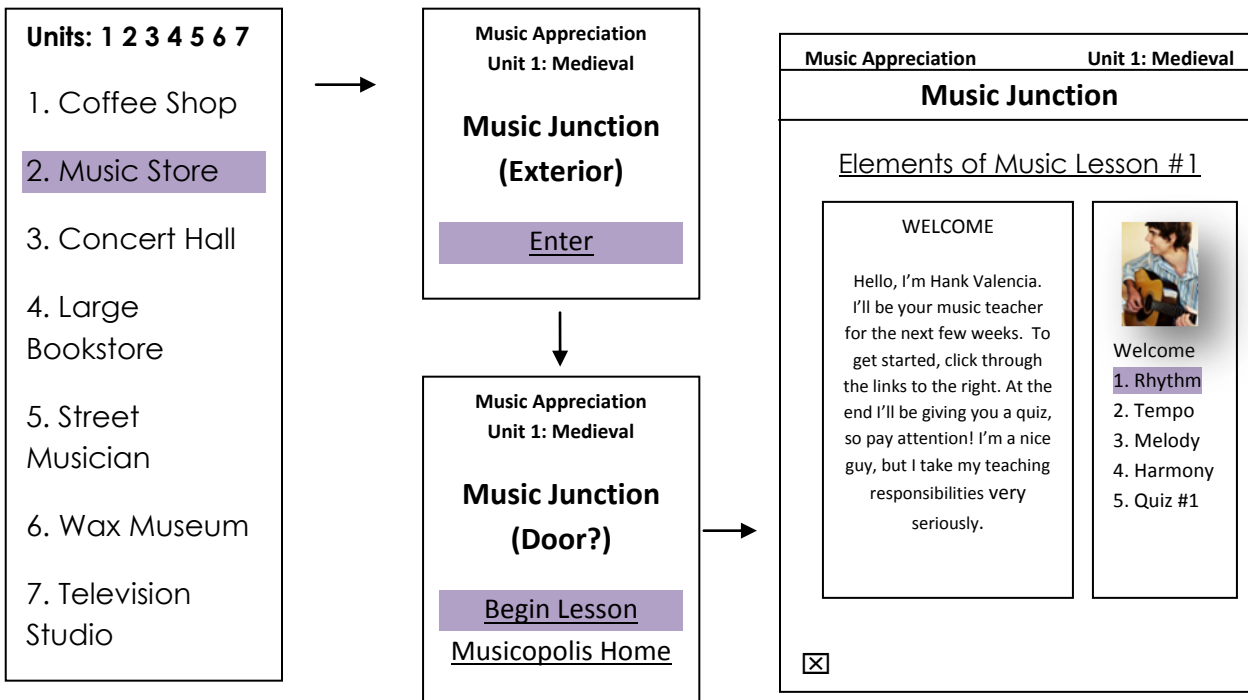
Units: 1 2 3 4 5 6 7

1. Coffee Shop

2. Music Store

3. Concert Hall

4. Large Bookstore

5. Street Musician

6. Wax Museum

7. Television Studio

Music Appreciation
Unit 1: Medieval

Music Junction
(Exterior)

Enter

Music Appreciation
Unit 1: Medieval

Music Junction
(Door?)

Begin Lesson
Musicopolis Home

Music Appreciation Unit 1: Medieval

Music Junction

Elements of Music Lesson #1

WELCOME

Hello, I'm Hank Valencia. I'll be your music teacher for the next few weeks. To get started, click through the links to the right. At the end I'll be giving you a quiz, so pay attention! I'm a nice guy, but I take my teaching responsibilities very seriously.

Welcome
1. Rhythm
2. Tempo
3. Melody
4. Harmony
5. Quiz #1

☒